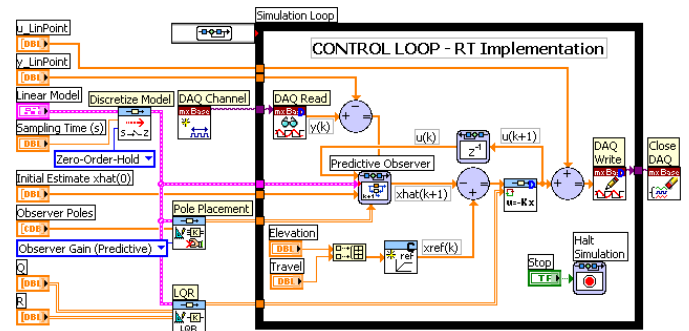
Simulation Loop

CONTROL LOOP - RT Implementation

u_LinPoint
DBL
y_LinPoint
DBL
Linear Model
Discretize Model
DAQ Channel
DAQ Read
mxBase
Sampling Time (s)
DBL
Zero-Order-Hold
y(k)
u(k)
u(k+1)
$z^{-1}$
Predictive Observer
DAQ Write
mxBase
Close DAQ
mxBase
Initial Estimate xhat(0)
xhat(k+1)
u=-Kx
Observer Poles
CDB
Pole Placement
Observer Gain (Predictive)
Elevation
DBL
Travel
DBL
xref(k)
ref
Q
DBL
R
DBL
LQR
LQR
Stop
TF
Halt Simulation